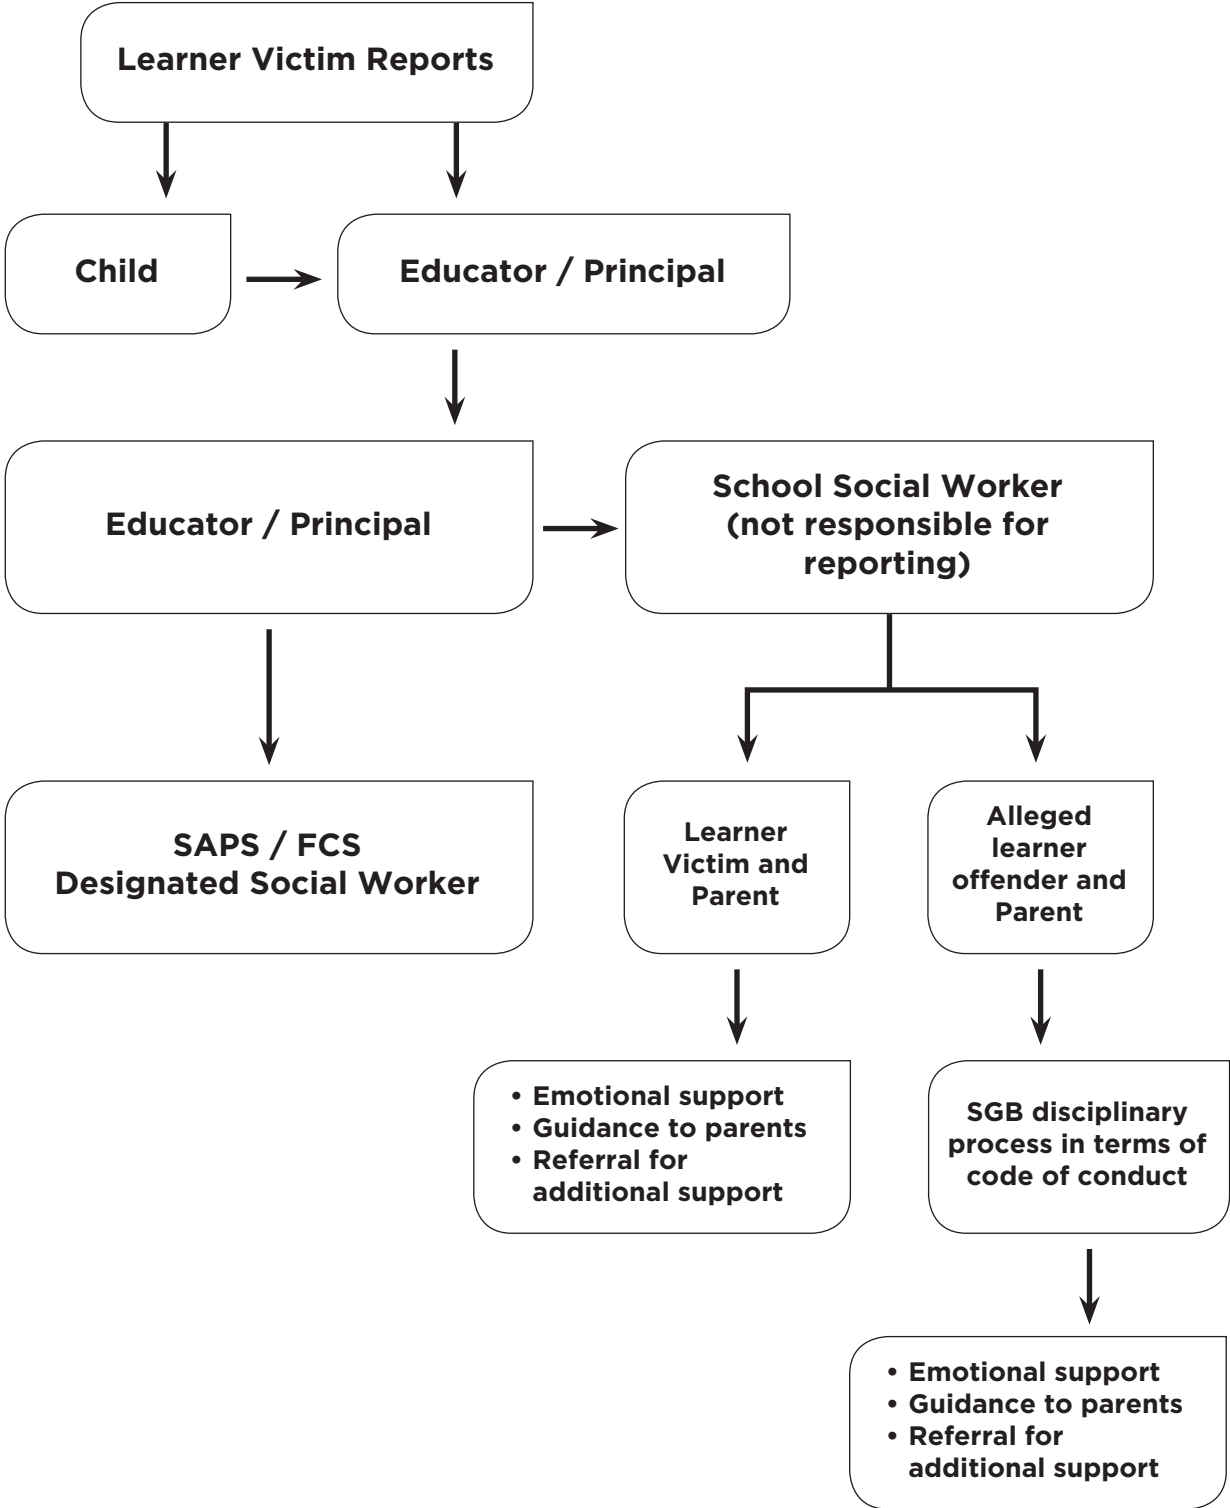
Learner Victim Reports

Child

Educator / Principal

Educator / Principal

School Social Worker (not responsible for reporting)

SAPS / FCS Designated Social Worker

Learner Victim and Parent

Alleged learner offender and Parent

• Emotional support
• Guidance to parents
• Referral for additional support

SGB disciplinary process in terms of code of conduct

• Emotional support
• Guidance to parents
• Referral for additional support